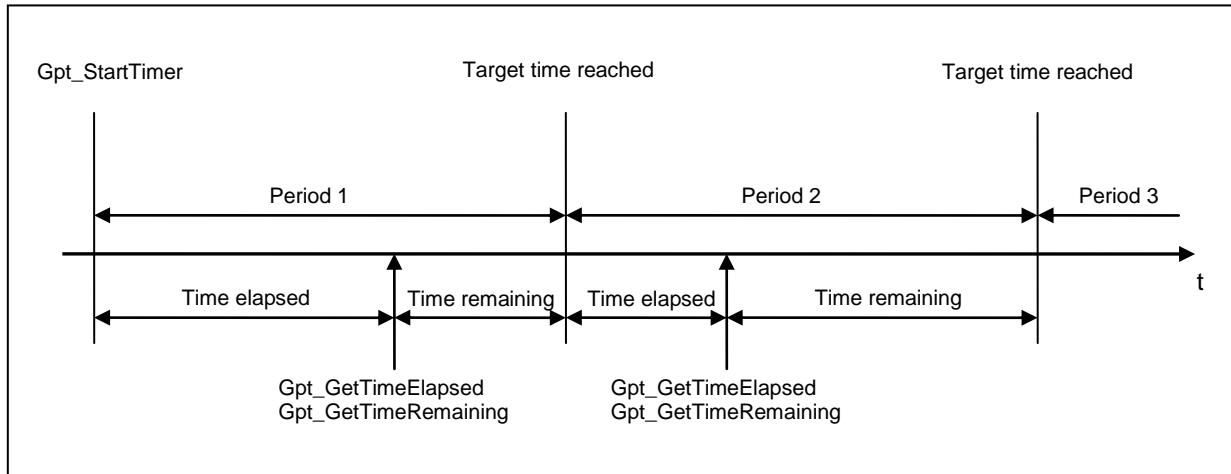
Gpt_StartTimer

Target time reached

Target time reached

Period 1

Period 2

Period 3

t

Time elapsed

Time remaining

Time elapsed

Time remaining

Gpt_GetTimeElapsed
Gpt_GetTimeRemaining

Gpt_GetTimeElapsed
Gpt_GetTimeRemaining